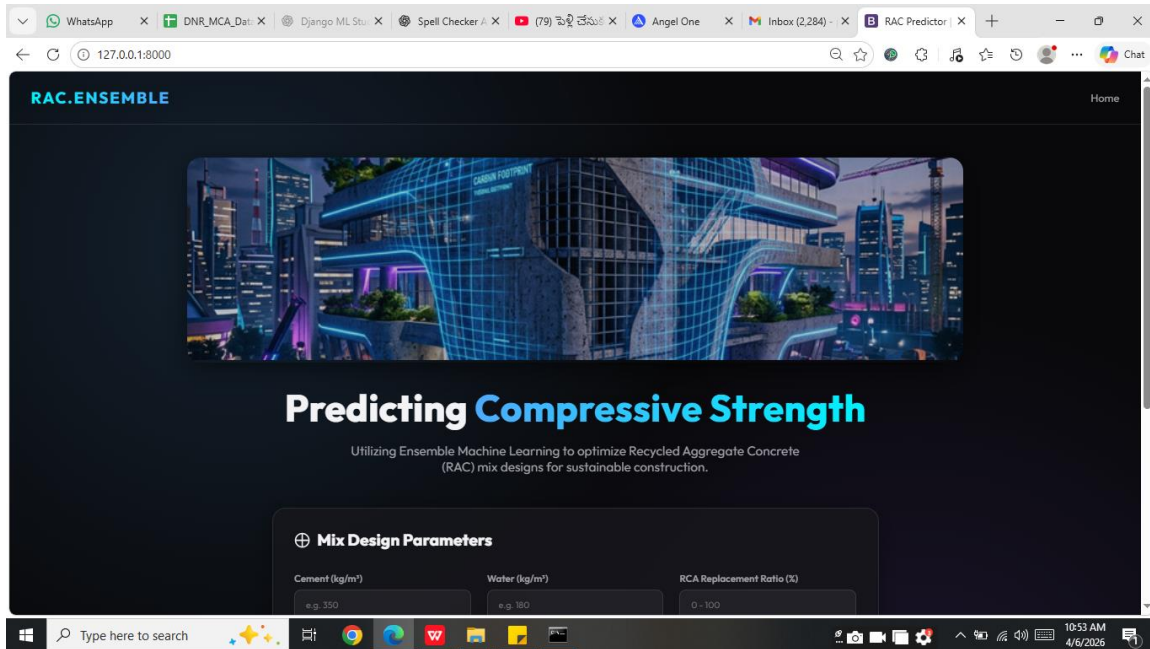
WhatsApp | DNR_MCA_Dat | Django ML Stu | Spell Checker A | (79) పెళ్లి చేసు | Angel One | Inbox (2,284) - | RAC Predictor

127.0.0.1:8000

Chat

RAC.ENSEMBLE

Home

CARBON FOOTPRINT

Predicting Compressive Strength

Utilizing Ensemble Machine Learning to optimize Recycled Aggregate Concrete (RAC) mix designs for sustainable construction.

Mix Design Parameters

Cement (kg/m³)

e.g. 350

Water (kg/m³)

e.g. 180

RCA Replacement Ratio (%)

0 - 100

Type here to search

10:53 AM
4/6/2026